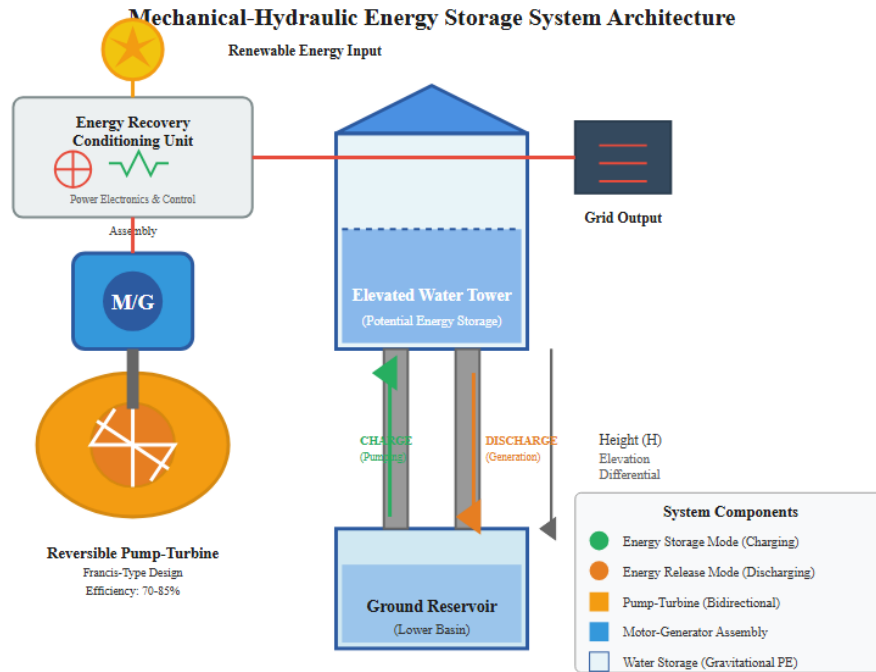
Mechanical-Hydraulic Energy Storage System Architecture

Renewable Energy Input

Energy Recovery Conditioning Unit

Power Electronics & Control

Assembly

M/G

Grid Output

Elevated Water Tower

(Potential Energy Storage)

CHARGE
(Pumping)

DISCHARGE
(Generation)

Height (H)
Elevation Differential

Reversible Pump-Turbine
Francis-Type Design
Efficiency: 70-85%

Ground Reservoir
(Lower Basin)

System Components
Energy Storage Mode (Charging)
Energy Release Mode (Discharging)
Pump-Turbine (Bidirectional)
Motor-Generator Assembly
Water Storage (Gravitational PE)